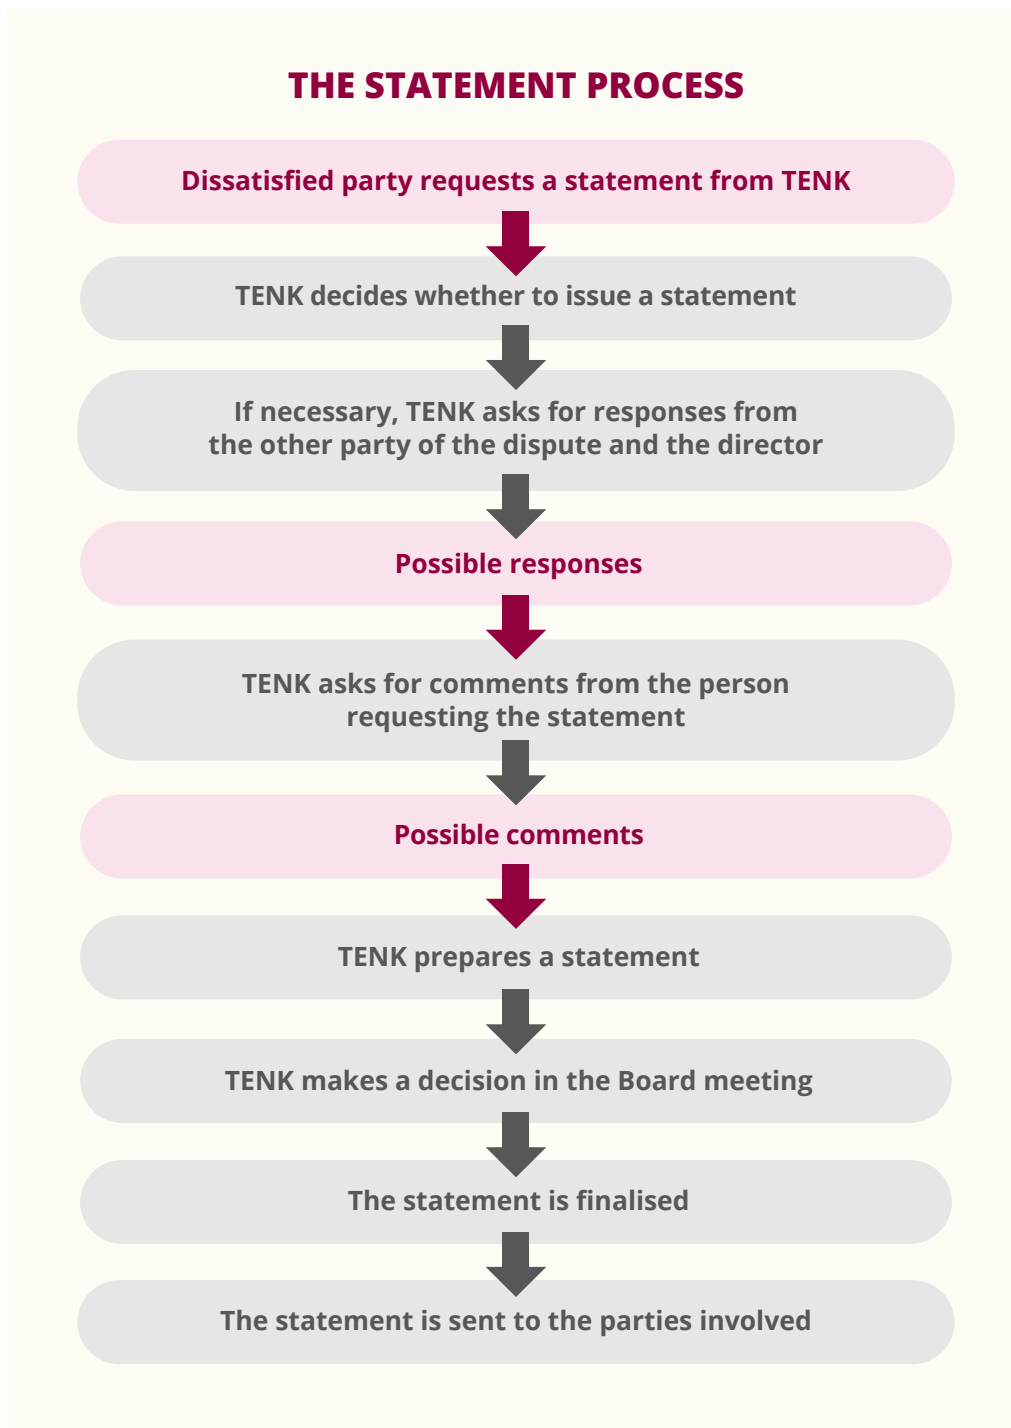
THE STATEMENT PROCESS

Dissatisfied party requests a statement from TENK

TENK decides whether to issue a statement

If necessary, TENK asks for responses from the other party of the dispute and the director

Possible responses

TENK asks for comments from the person requesting the statement

Possible comments

TENK prepares a statement

TENK makes a decision in the Board meeting

The statement is finalised

The statement is sent to the parties involved